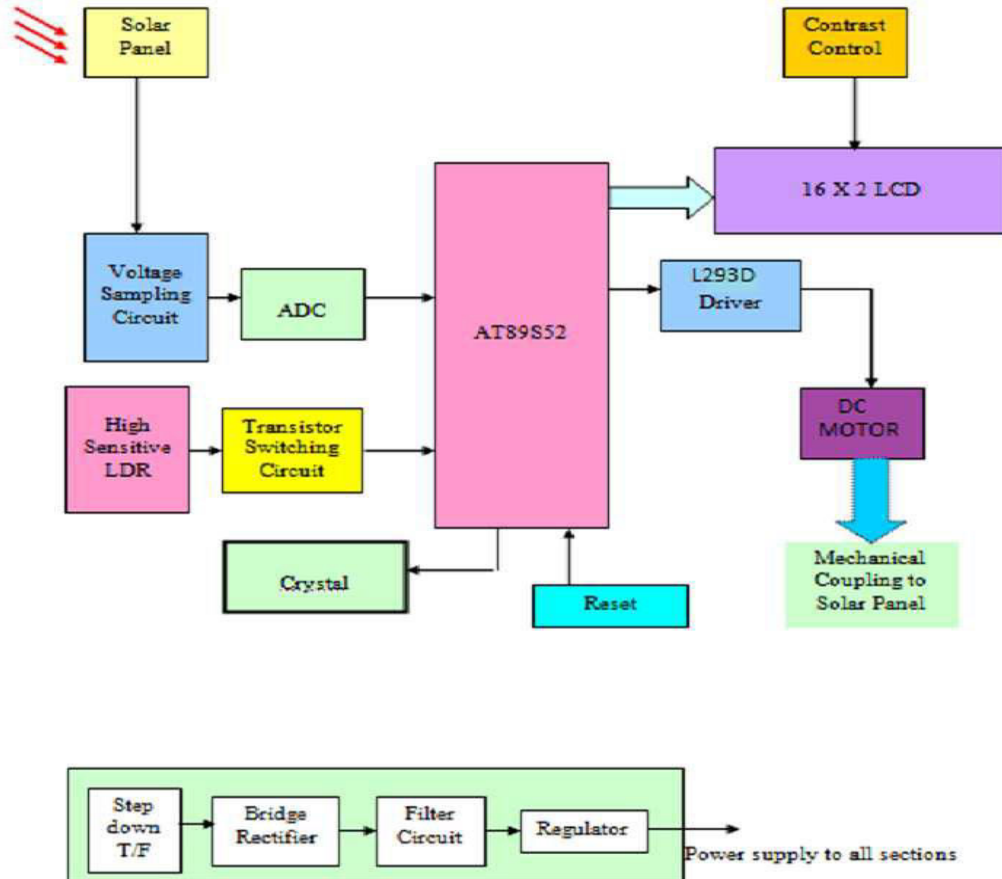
Solar Panel

Contrast Control

16 X 2 LCD

Voltage Sampling Circuit

ADC

AT89S52

L293D Driver

High Sensitive LDR

Transistor Switching Circuit

DC MOTOR

Crystal

Reset

Mechanical Coupling to Solar Panel

Step down T/F

Bridge Rectifier

Filter Circuit

Regulator

Power supply to all sections